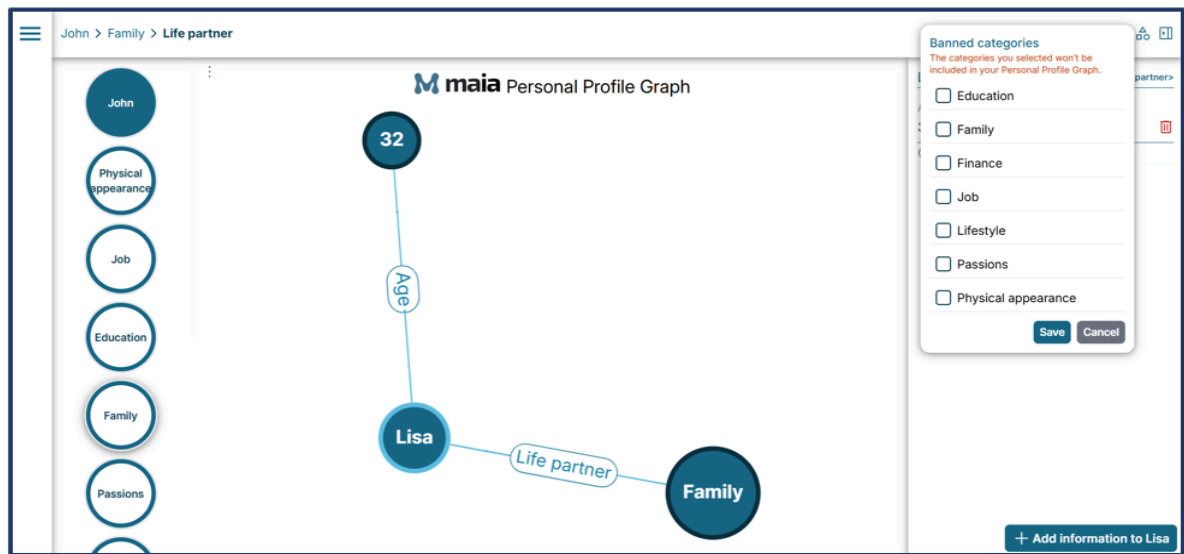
John > Family > Life partner

John

Physical appearance

Job

Education

Family

Passions

maia Personal Profile Graph

32

Age

Lisa

Life partner

Family

partner>

Banned categories

The categories you selected won't be included in your Personal Profile Graph.

Education

Family

Finance

Job

Lifestyle

Passions

Physical appearance

Save

Cancel

+ Add information to Lisa